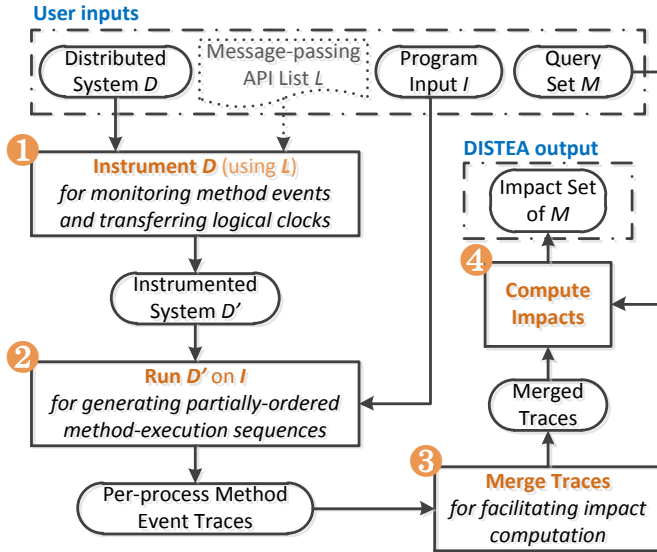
User inputs

Distributed System $D$

Message-passing API List $L$

Program Input $I$

Query Set $M$

1 Instrument $D$ (using $L$) for monitoring method events and transferring logical clocks

Instrumented System $D'$

2 Run $D'$ on $I$ for generating partially-ordered method-execution sequences

Per-process Method Event Traces

3 Merge Traces for facilitating impact computation

Merged Traces

4 Compute Impacts

DISTEA output

Impact Set of $M$